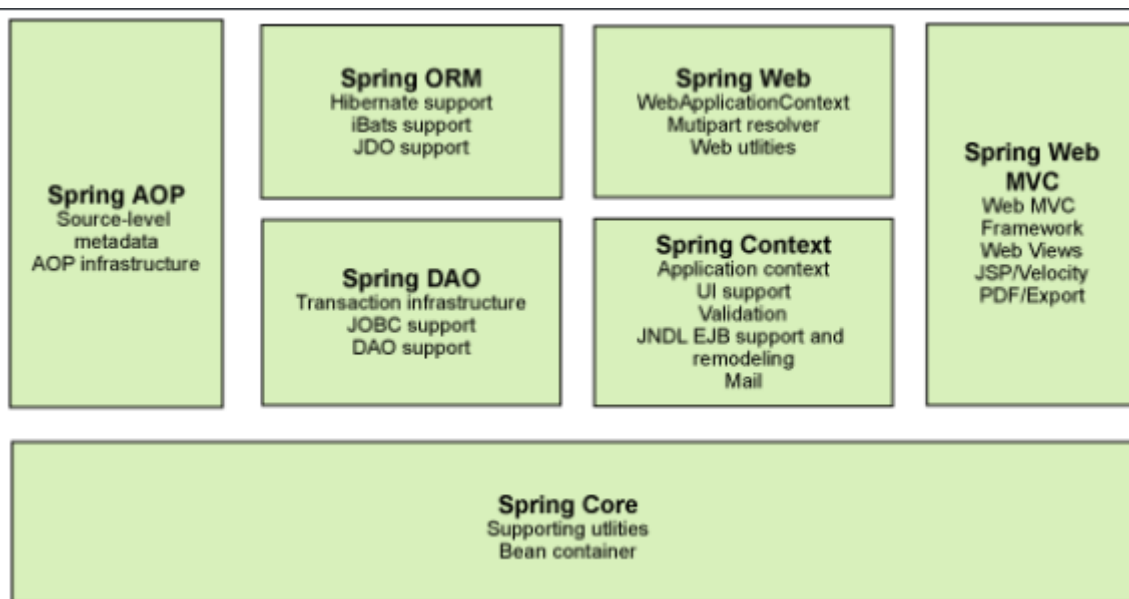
Spring AOP
Source-level metadata
AOP infrastructure

Spring ORM
Hibernate support
iBats support
JDO support

Spring DAO
Transaction infrastructure
JOBC support
DAO support

Spring Web
WebApplicationContext
Mutipart resolver
Web utlities

Spring Context
Application context
UI support
Validation
JNDL EJB support and remodeling
Mail

Spring Web MVC
Web MVC
Framework
Web Views
JSP/Velocity
PDF/Export

Spring Core
Supporting utlities
Bean container